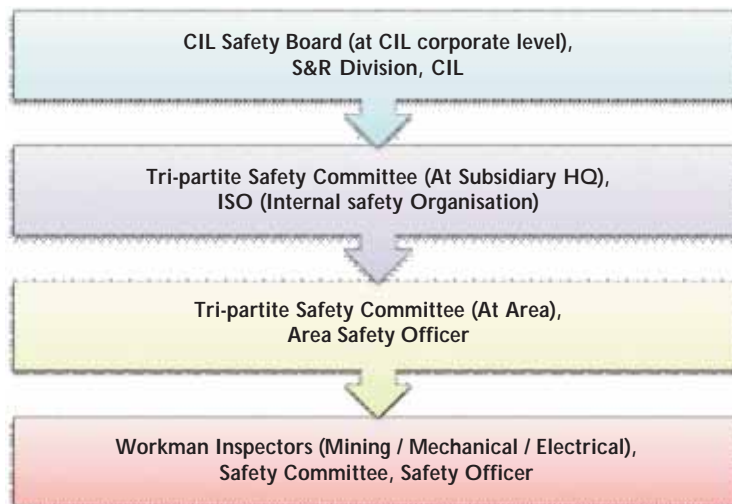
CIL Safety Board (at CIL corporate level), S&R Division, CIL

Tri-partite Safety Committee (At Subsidiary HQ), ISO (Internal safety Organisation)

Tri-partite Safety Committee (At Area), Area Safety Officer

Workman Inspectors (Mining / Mechanical / Electrical), Safety Committee, Safety Officer